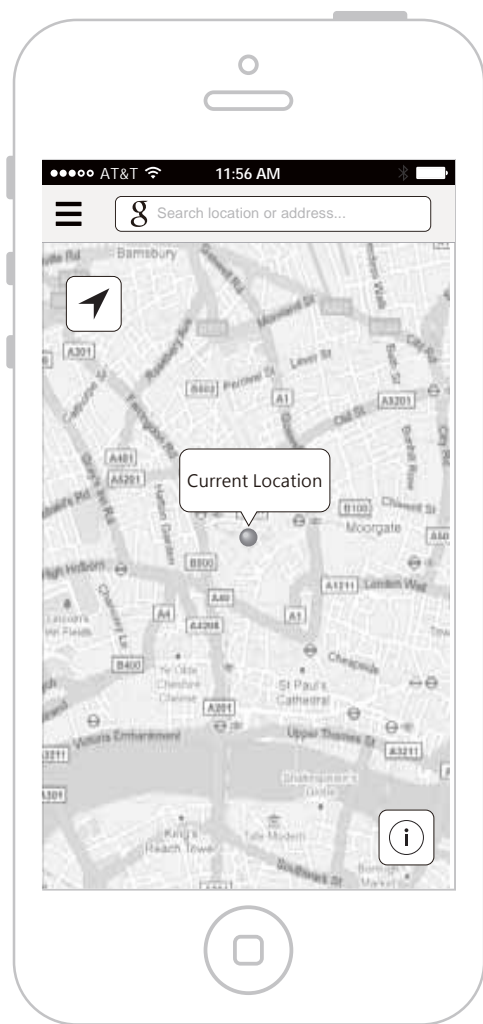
●●●○○ AT&T 11:56 AM

g Search location or address...

Barnsbury

A301

A602 Pentonville Rd

A1

A3201

A401

A5201

Current Location

B100

Moorgate

B500

A40

A1211 London Wall

A4

A4208

A1

Cheapside

B400

St Paul's Cathedral

A201

Victoria Embankment

Upper Thames St

A3211

Tate Modern

King's Reach Tower

Southwark St

Borough Market

i